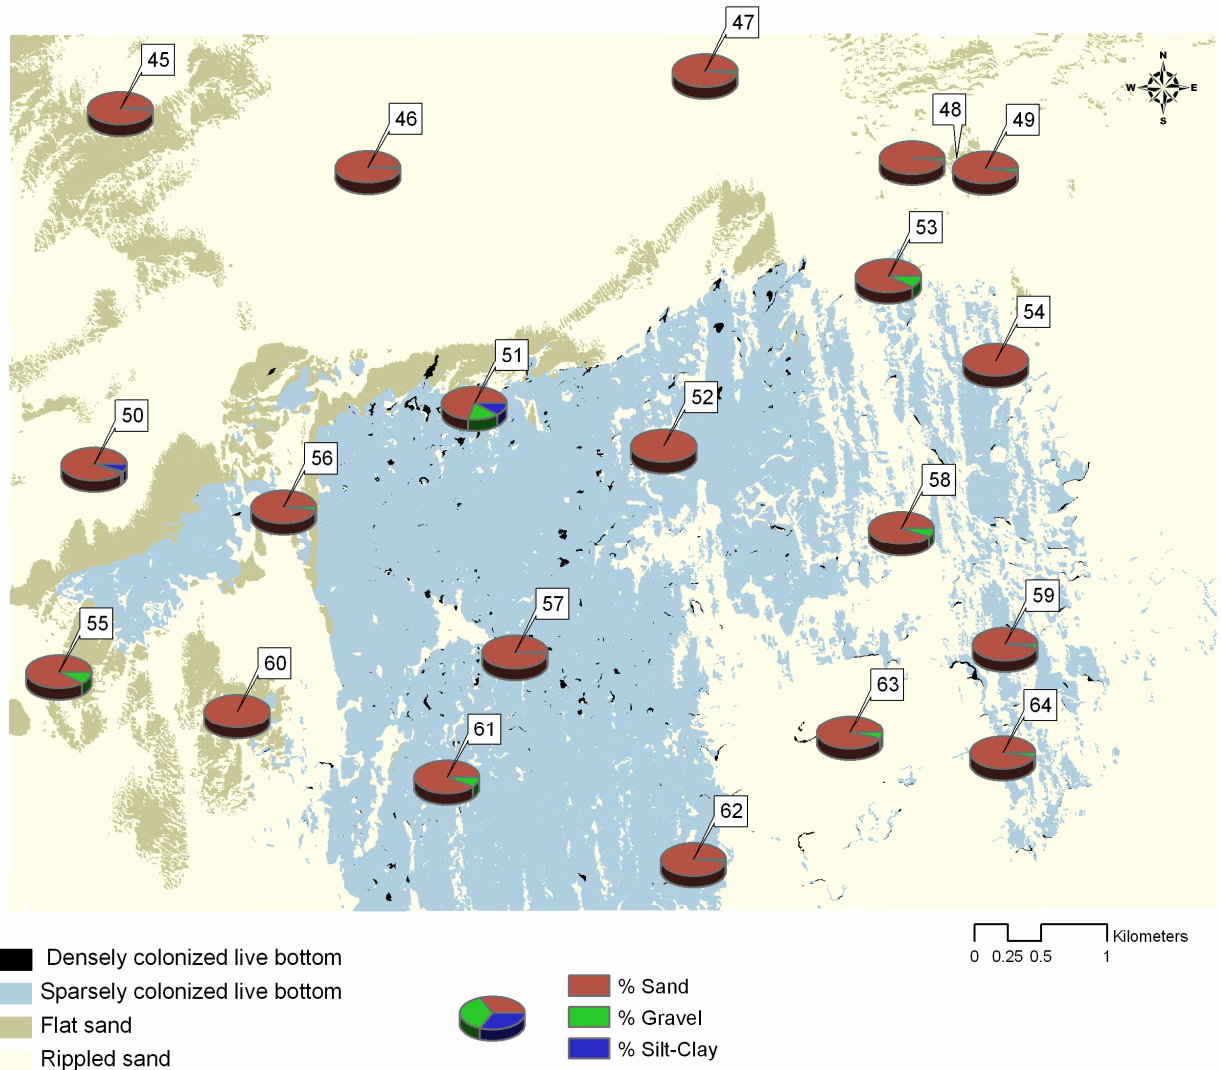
45
46
47
48
49
N
W
E
S
53
54
51
52
50
56
58
57
59
55
60
63
64
61
62

Densely colonized live bottom
Sparsely colonized live bottom
Flat sand
Rippled sand

% Sand
% Gravel
% Silt-Clay

0 0.25 0.5 1 Kilometers